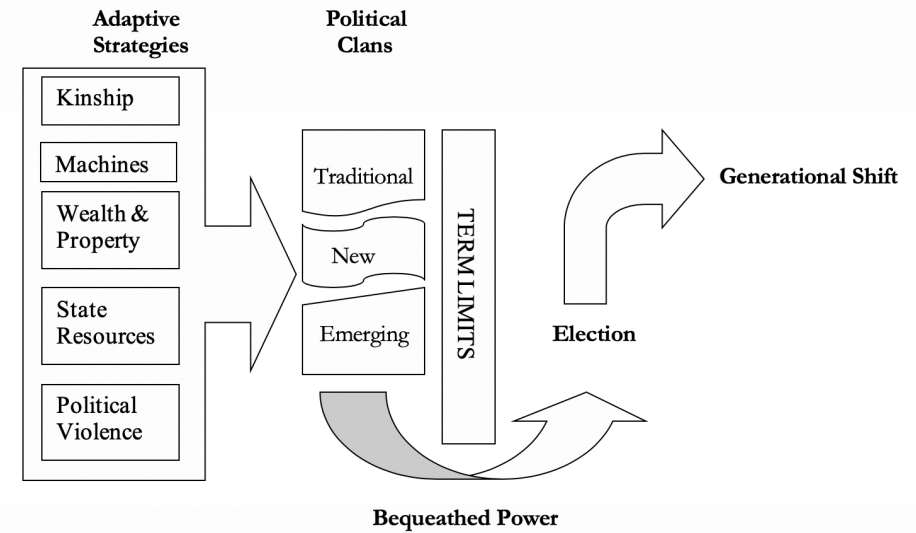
Adaptive Strategies

Political Clans

Kinship

Machines

Wealth & Property

State Resources

Political Violence

Traditional

New

Emerging

TERM LIMITS

Generational Shift

Election

Bequeathed Power